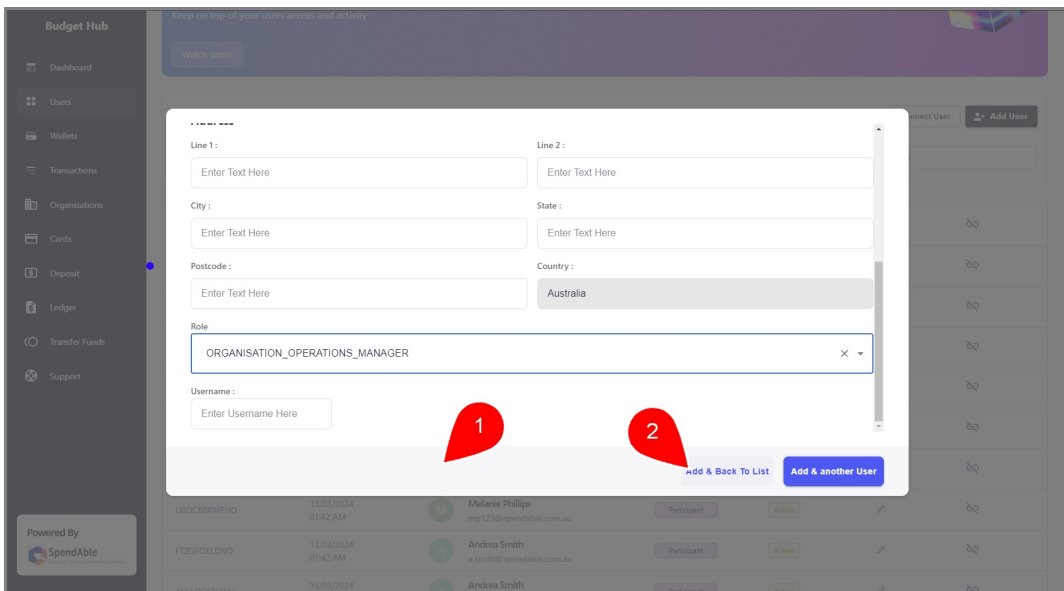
Budget Hub

Dashboard
Users
Wallets
Transactions
Organisations
Cards
Deposit
Ledger
Transfer Funds
Support

Powered By
SpendAble

Keep on top of your users access and activity

Watch demo

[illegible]nnect User
Add User

Line 1 :
Enter Text Here
Line 2 :
Enter Text Here
City :
Enter Text Here
State :
Enter Text Here
Postcode :
Enter Text Here
Country :
Australia
Role
ORGANISATION_OPERATIONS_MANAGER
Username :
Enter Username Here

1
2

Add & Back To List
Add & another User

UBOCBERMFHD
13/03/2024 01:42 AM
M
Melanie Phillips
mp123@spendable.com.au
Participant
Active

FTZGFOELDNO
13/03/2024 01:42 AM
A
Andrea Smith
a.smith@spendable.com.au
Participant
Active

13/03/2024
Andrea Smith